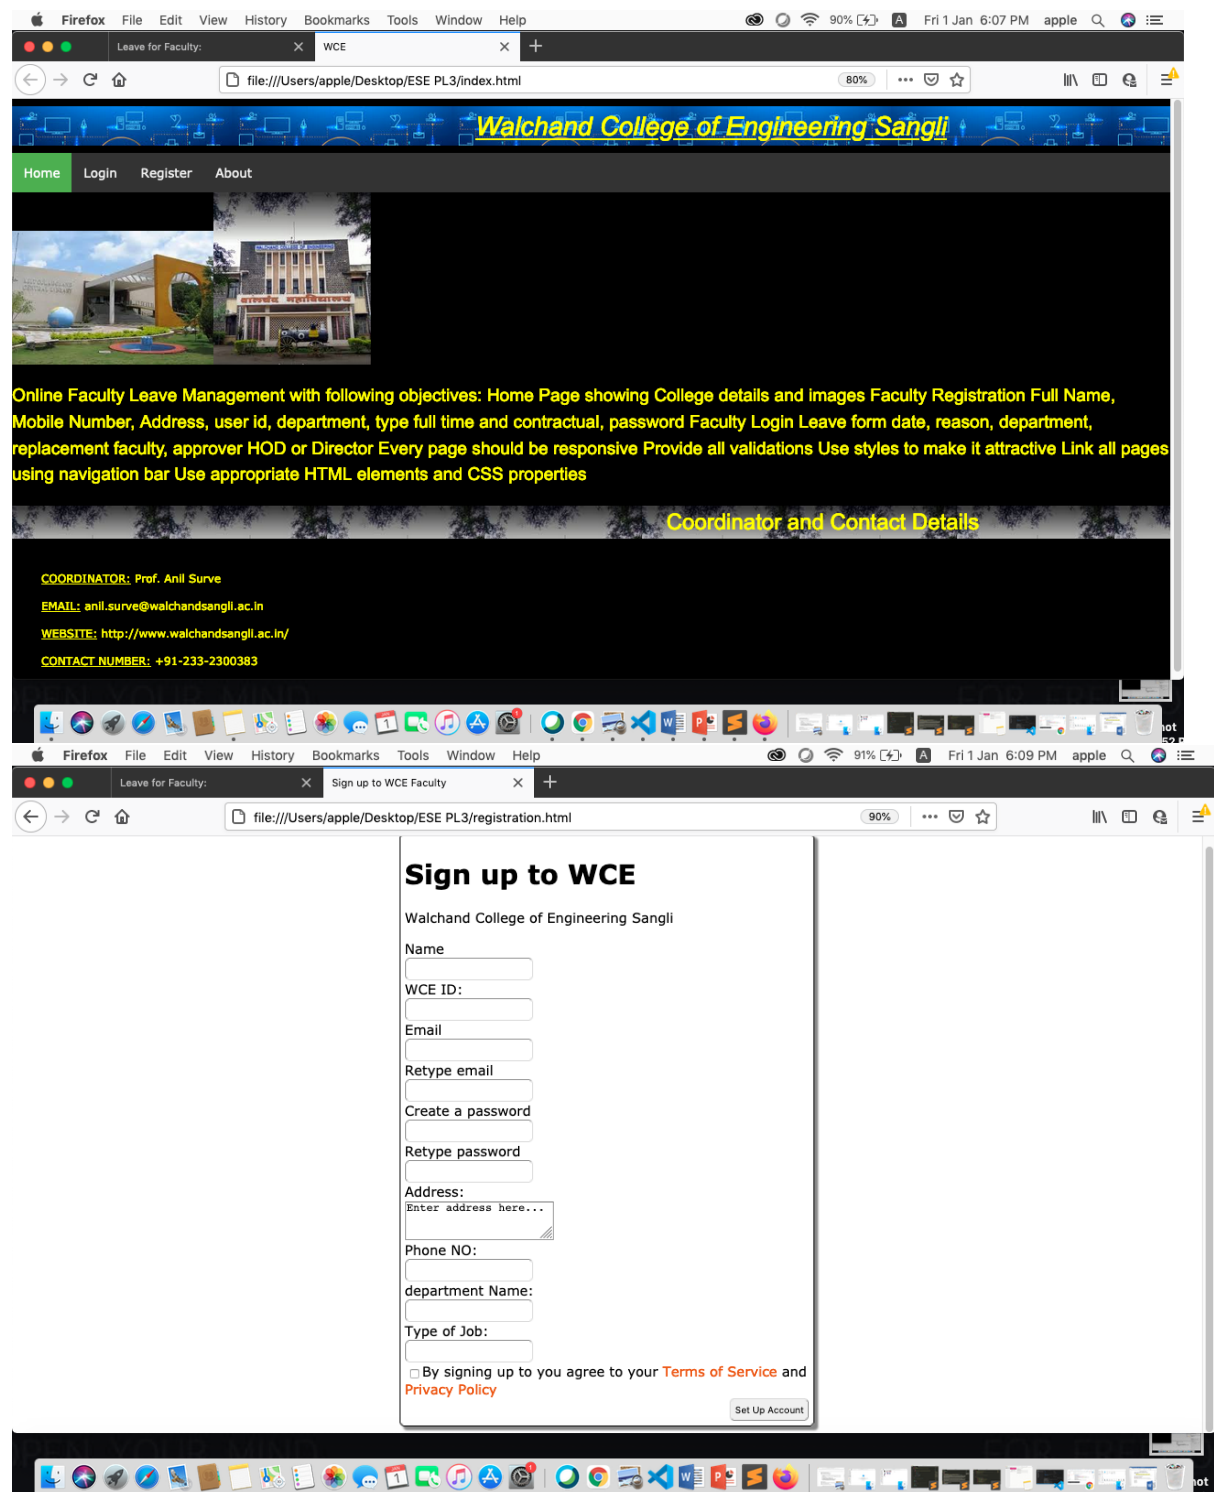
Firefox File Edit View History Bookmarks Tools Window Help
90% Fri 1 Jan 6:07 PM apple

Leave for Faculty:
WCE

file:///Users/apple/Desktop/ESE PL3/index.html
80%

Walchand College of Engineering Sangli

Home Login Register About

Online Faculty Leave Management with following objectives: Home Page showing College details and images Faculty Registration Full Name, Mobile Number, Address, user id, department, type full time and contractual, password Faculty Login Leave form date, reason, department, replacement faculty, approver HOD or Director Every page should be responsive Provide all validations Use styles to make it attractive Link all pages using navigation bar Use appropriate HTML elements and CSS properties

Coordinator and Contact Details

COORDINATOR: Prof. Anil Surve

EMAIL: anil.surve@walchandsangli.ac.in

WEBSITE: http://www.walchandsangli.ac.in/

CONTACT NUMBER: +91-233-2300383

Firefox File Edit View History Bookmarks Tools Window Help
91% Fri 1 Jan 6:09 PM apple

Leave for Faculty:
Sign up to WCE Faculty

file:///Users/apple/Desktop/ESE PL3/registration.html
90%

Sign up to WCE

Walchand College of Engineering Sangli

Name

WCE ID:

Email

Retype email

Create a password

Retype password

Address:
Enter address here...

Phone NO:

department Name:

Type of Job:

By signing up to you agree to your Terms of Service and Privacy Policy

Set Up Account